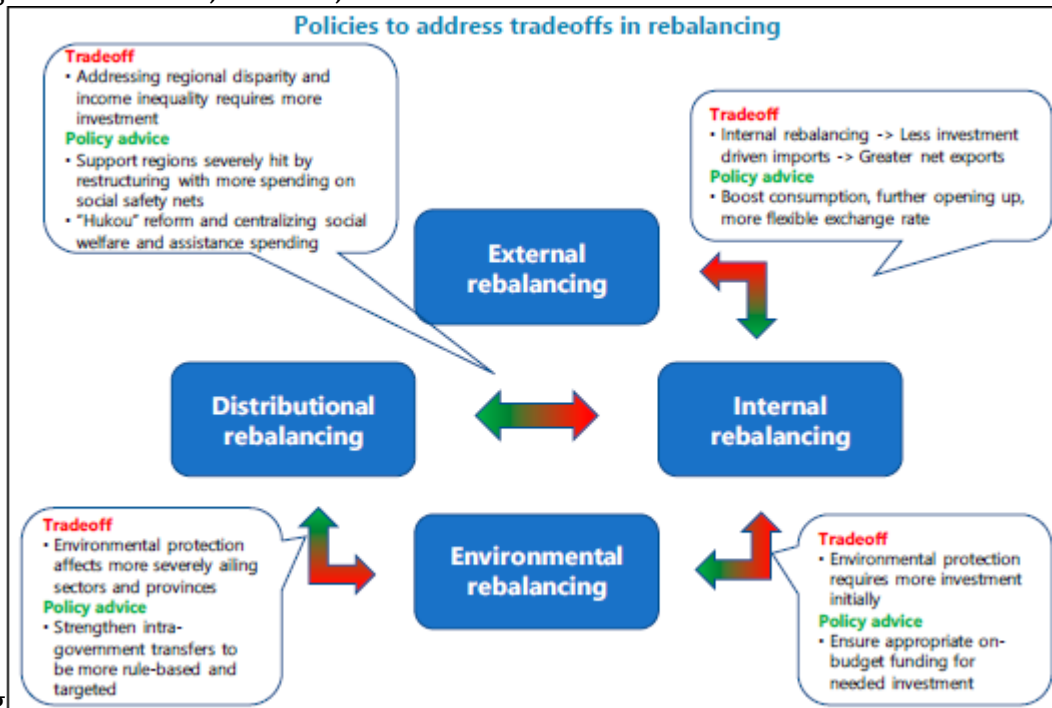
Policies to address tradeoffs in rebalancing

Tradeoff
• Addressing regional disparity and income inequality requires more investment
Policy advice
• Support regions severely hit by restructuring with more spending on social safety nets
• "Hukou" reform and centralizing social welfare and assistance spending

Tradeoff
• Internal rebalancing -> Less investment driven imports -> Greater net exports
Policy advice
• Boost consumption, further opening up, more flexible exchange rate

External rebalancing

Distributional rebalancing

Internal rebalancing

Environmental rebalancing

Tradeoff
• Environmental protection affects more severely ailing sectors and provinces
Policy advice
• Strengthen intra-government transfers to be more rule-based and targeted

Tradeoff
• Environmental protection requires more investment initially
Policy advice
• Ensure appropriate on-budget funding for needed investment